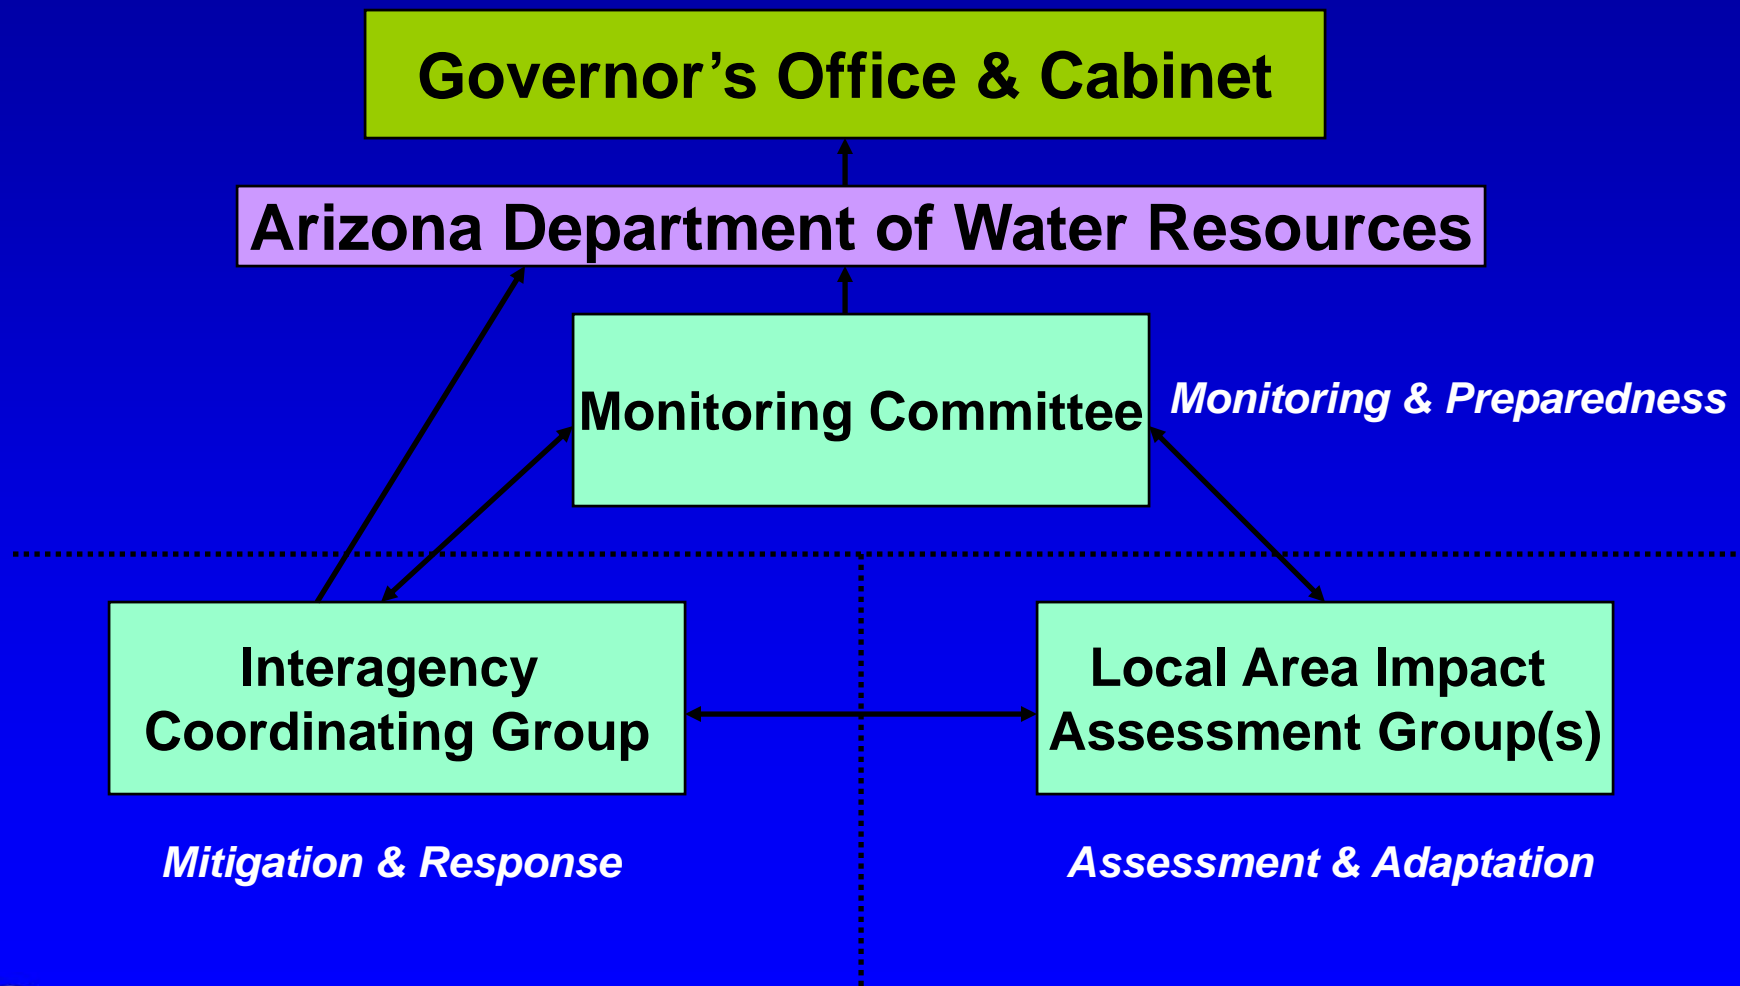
Governor’s Office & Cabinet

Arizona Department of Water Resources

Monitoring Committee

Monitoring & Preparedness

Interagency Coordinating Group

Local Area Impact Assessment Group(s)

Mitigation & Response

Assessment & Adaptation